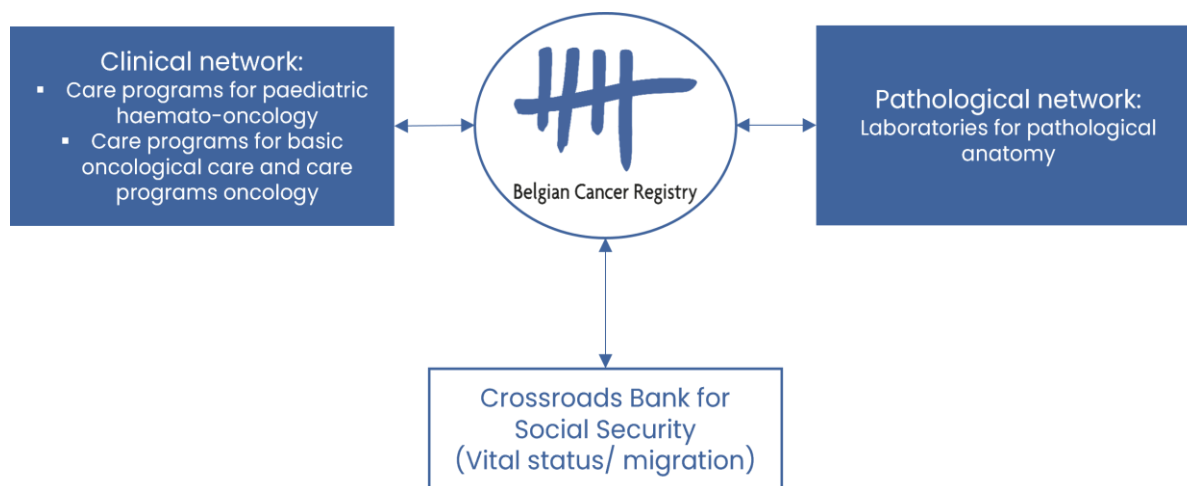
Clinical network:
- Care programs for paediatric haemato-oncology
- Care programs for basic oncological care and care programs oncology

Belgian Cancer Registry

Pathological network:
Laboratories for pathological anatomy

Crossroads Bank for Social Security
(Vital status/ migration)